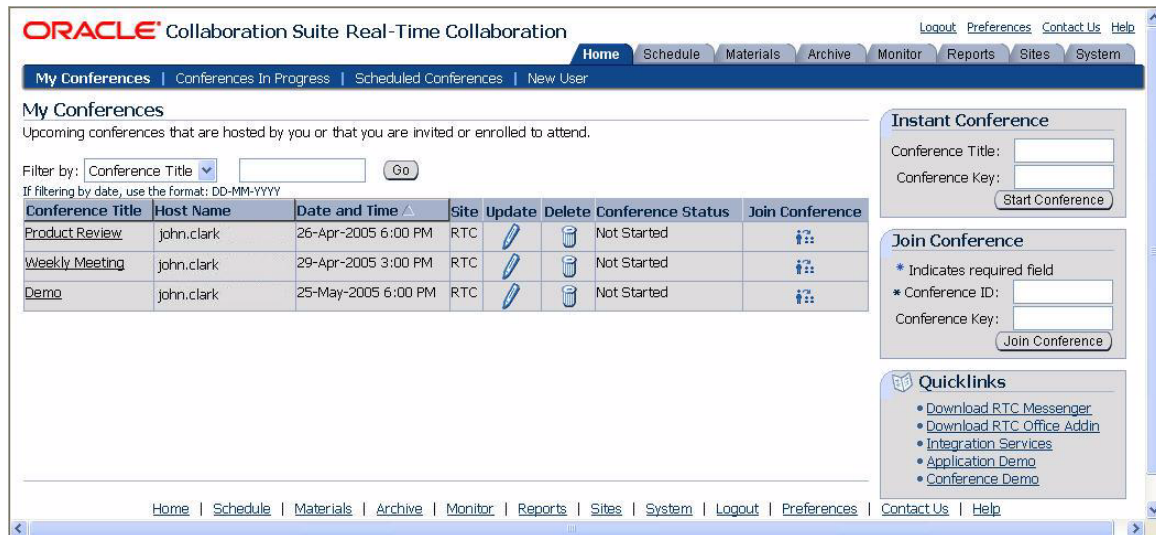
ORACLE Collaboration Suite Real-Time Collaboration

Logout Preferences Contact Us Help

Home Schedule Materials Archive Monitor Reports Sites System

My Conferences | Conferences In Progress | Scheduled Conferences | New User

My Conferences

Upcoming conferences that are hosted by you or that you are invited or enrolled to attend.

Filter by: Conference Title Go

If filtering by date, use the format: DD-MM-YYYY

| Conference Title | Host Name | Date and Time | Site | Update | Delete | Conference Status | Join Conference |
|---|---|---|---|---|---|---|---|
| Product Review | john.clark | 26-Apr-2005 6:00 PM | RTC | | | Not Started | |
| Weekly Meeting | john.clark | 29-Apr-2005 3:00 PM | RTC | | | Not Started | |
| Demo | john.clark | 25-May-2005 6:00 PM | RTC | | | Not Started | |

Instant Conference

Conference Title:

Conference Key:

Start Conference

Join Conference

* Indicates required field

* Conference ID:

Conference Key:

Join Conference

Quicklinks

• Download RTC Messenger
• Download RTC Office Addin
• Integration Services
• Application Demo
• Conference Demo

Home | Schedule | Materials | Archive | Monitor | Reports | Sites | System | Logout | Preferences | Contact Us | Help